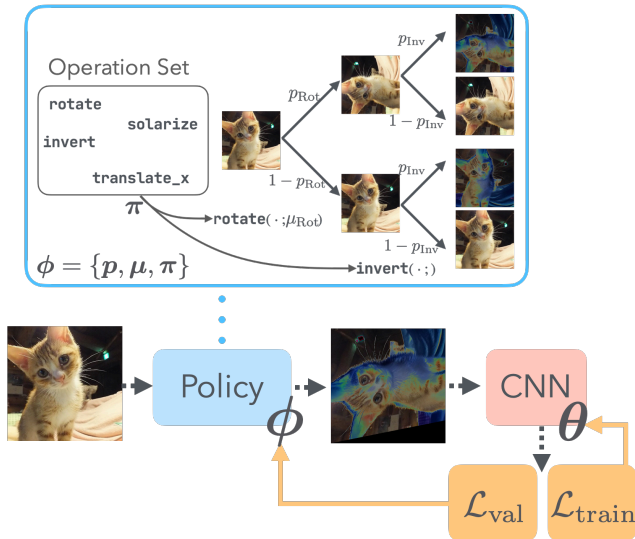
Operation Set

rotate
solarize
invert
translate_x

$\boldsymbol{\pi}$

$p_{\text{Rot}}$

$1-p_{\text{Rot}}$

$p_{\text{Inv}}$

$1-p_{\text{Inv}}$

$p_{\text{Inv}}$

$1-p_{\text{Inv}}$

rotate$(\cdot\,;\mu_{\text{Rot}})$

invert$(\cdot\,;)$

$\boldsymbol{\phi}=\{\boldsymbol{p},\boldsymbol{\mu},\boldsymbol{\pi}\}$

Policy

$\boldsymbol{\phi}$

CNN

$\boldsymbol{\theta}$

$\mathcal{L}_{\text{val}}$

$\mathcal{L}_{\text{train}}$